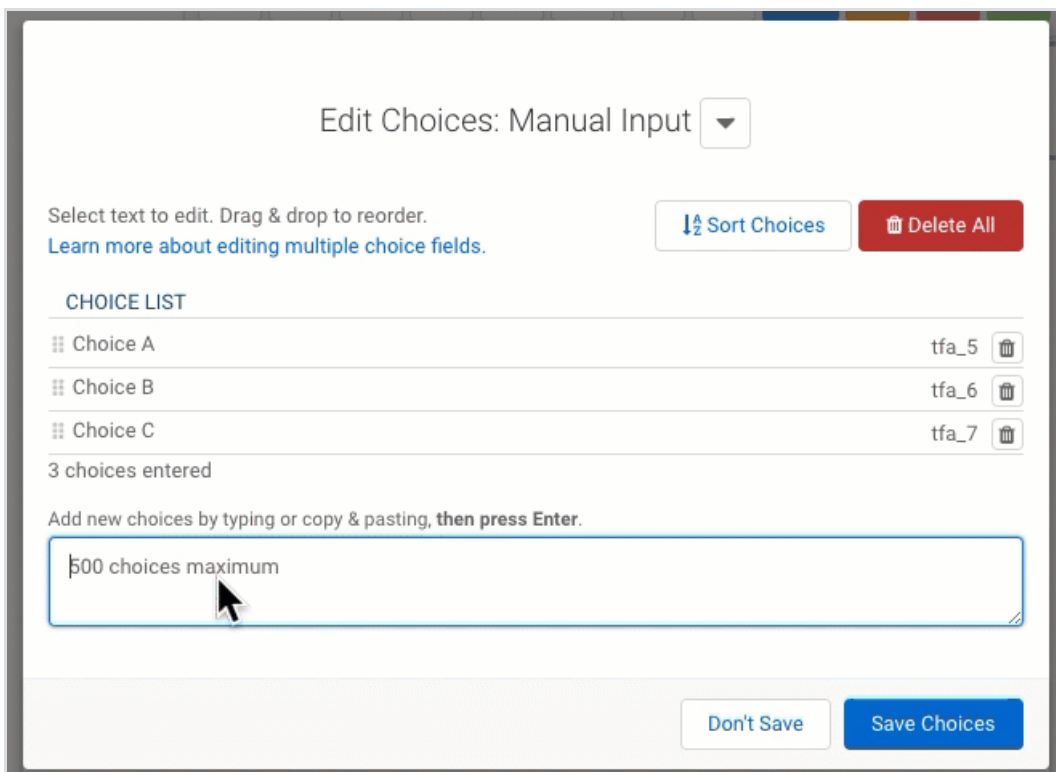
Edit Choices: Manual Input

Select text to edit. Drag & drop to reorder.
Learn more about editing multiple choice fields.

Sort Choices

Delete All

CHOICE LIST

Choice A tfa_5

Choice B tfa_6

Choice C tfa_7

3 choices entered

Add new choices by typing or copy & pasting, **then press Enter**.

500 choices maximum

Don't Save

Save Choices